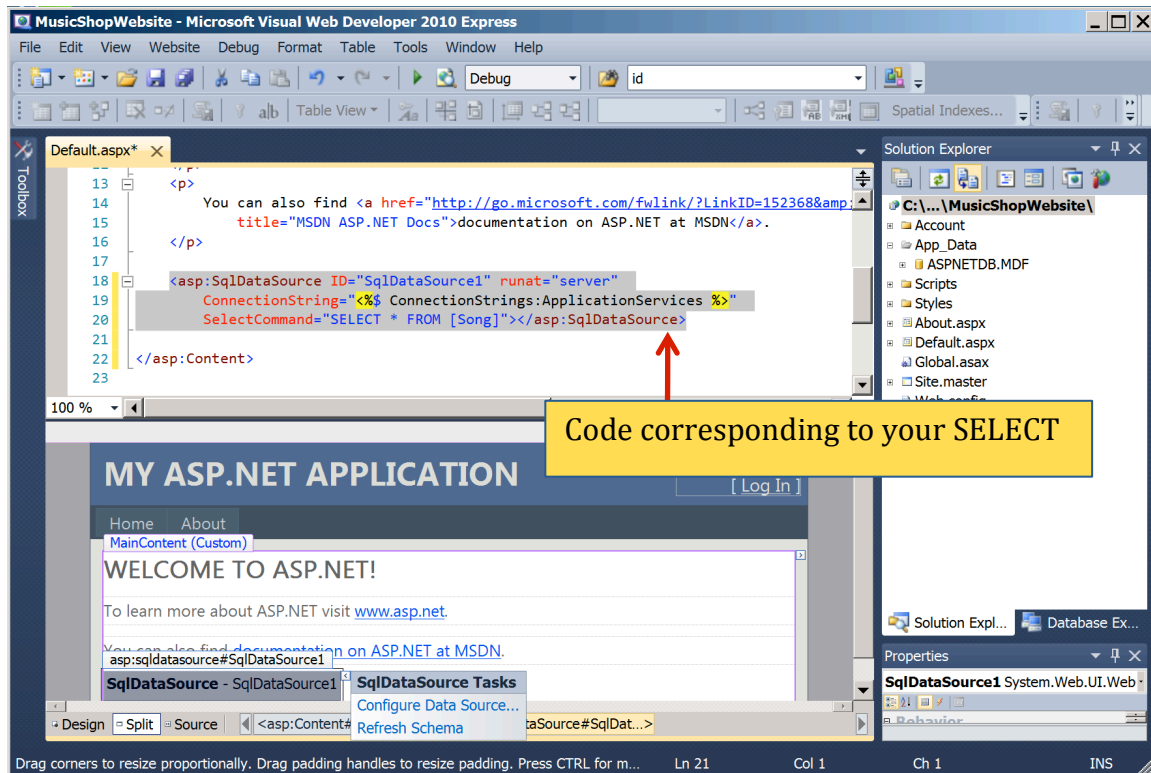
MusicShopWebsite - Microsoft Visual Web Developer 2010 Express

File Edit View Website Debug Format Table Tools Window Help

Debug

id

Table View

Spatial Indexes...

Default.aspx*

Toolbox

13 <p>
14 You can also find <a href="http://go.microsoft.com/fwlink/?LinkID=152368&amp;
15 title="MSDN ASP.NET Docs">documentation on ASP.NET at MSDN</a>.
16 </p>
17
18 <asp:SqlDataSource ID="SqlDataSource1" runat="server"
19 ConnectionString="<%$ ConnectionStrings:ApplicationServices %>"
20 SelectCommand="SELECT * FROM [Song]"></asp:SqlDataSource>
21
22 </asp:Content>
23

100 %

Code corresponding to your SELECT

MY ASP.NET APPLICATION

[ Log In ]

Home About

MainContent (Custom)

WELCOME TO ASP.NET!

To learn more about ASP.NET visit www.asp.net.

You can also find documentation on ASP.NET at MSDN.

asp:sqldatasource#SqlDataSource1

SqlDataSource - SqlDataSource1

SqlDataSource Tasks

Configure Data Source...

Refresh Schema

Design Split Source <asp:Content# ataSource#SqlDat...>

Solution Explorer

C:\...\MusicShopWebsite\

Account

App_Data

ASPNETDB.MDF

Scripts

Styles

About.aspx

Default.aspx

Global.asax

Site.master

Solution Expl... Database Ex...

Properties

SqlDataSource1 System.Web.UI.Web

Drag corners to resize proportionally. Drag padding handles to resize padding. Press CTRL for m... Ln 21 Col 1 Ch 1 INS